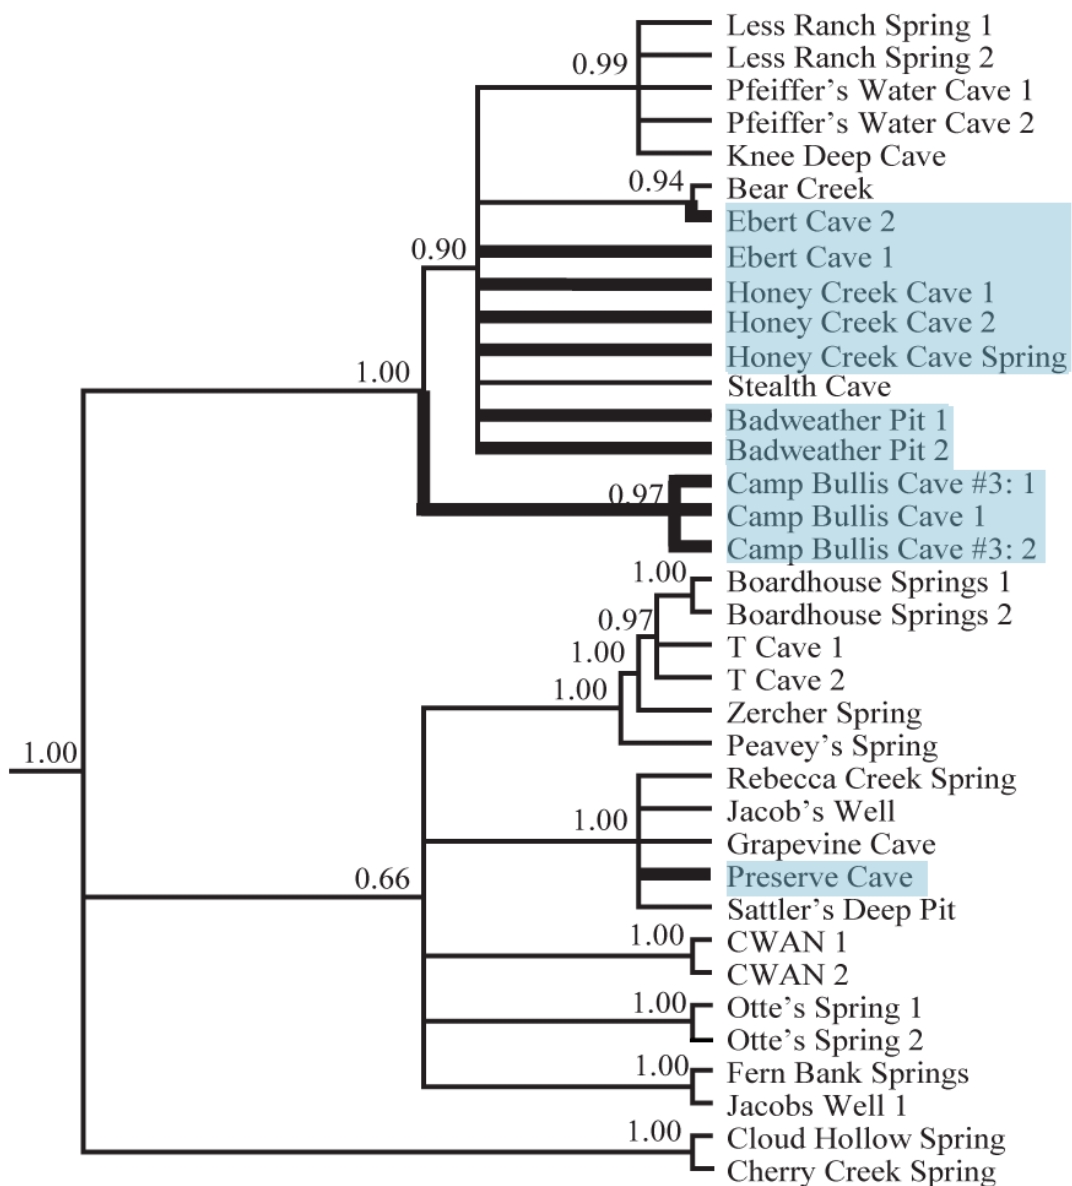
Less Ranch Spring 1
Less Ranch Spring 2
0.99
Pfeiffer's Water Cave 1
Pfeiffer's Water Cave 2
Knee Deep Cave
0.94
Bear Creek
Ebert Cave 2
0.90
Ebert Cave 1
Honey Creek Cave 1
Honey Creek Cave 2
Honey Creek Cave Spring
1.00
Stealth Cave
Badweather Pit 1
Badweather Pit 2
Camp Bullis Cave #3: 1
0.97
Camp Bullis Cave 1
Camp Bullis Cave #3: 2
1.00
Boardhouse Springs 1
Boardhouse Springs 2
0.97
T Cave 1
1.00
T Cave 2
1.00
Zercher Spring
1.00
Peavey's Spring
Rebecca Creek Spring
Jacob's Well
1.00
Grapevine Cave
0.66
Preserve Cave
Sattler's Deep Pit
1.00
CWAN 1
CWAN 2
1.00
Otte's Spring 1
Otte's Spring 2
1.00
Fern Bank Springs
Jacobs Well 1
1.00
Cloud Hollow Spring
Cherry Creek Spring